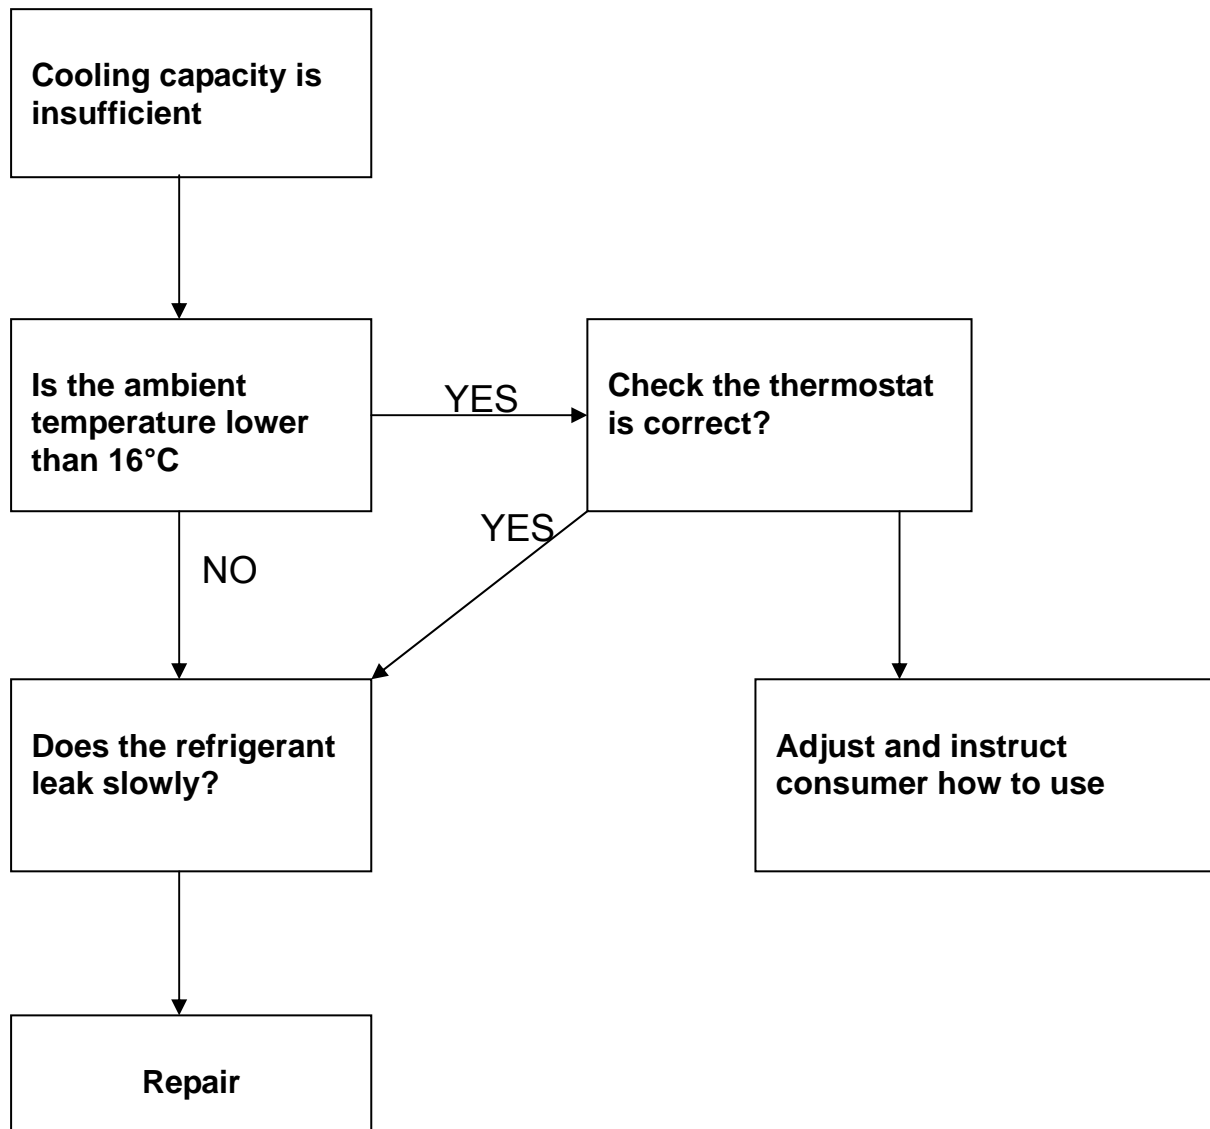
Cooling capacity is insufficient

Is the ambient temperature lower than 16°C

YES

Check the thermostat is correct?

YES

NO

Does the refrigerant leak slowly?

Adjust and instruct consumer how to use

Repair